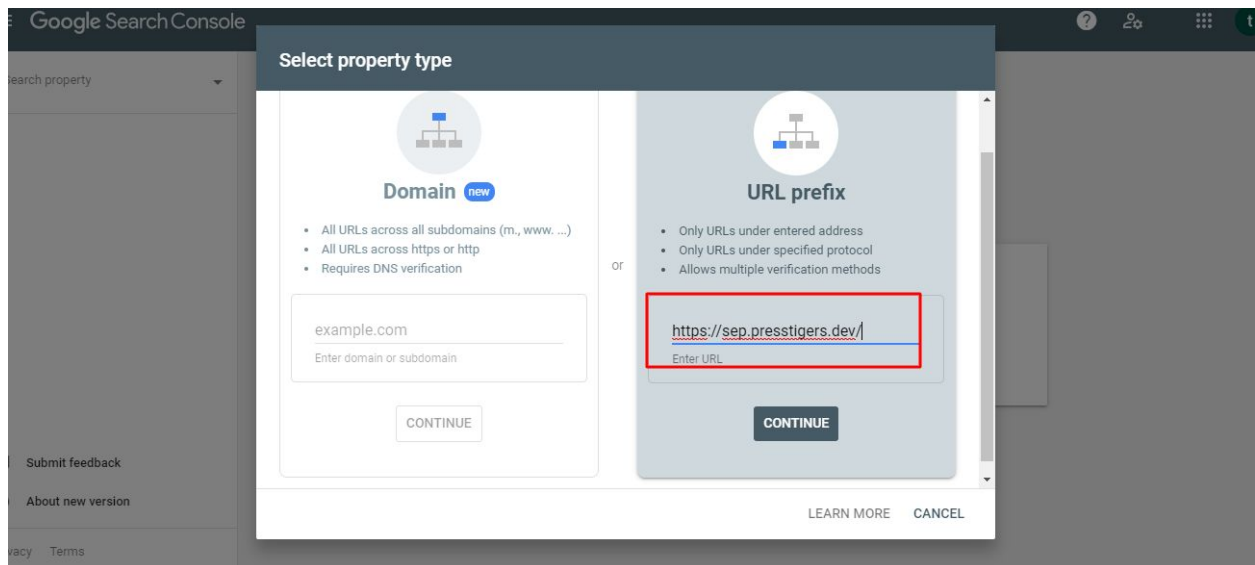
Google Search Console

earch property

Select property type

Domain new

- All URLs across all subdomains (m., www. ...)
- All URLs across https or http
- Requires DNS verification

example.com

Enter domain or subdomain

CONTINUE

or

URL prefix

- Only URLs under entered address
- Only URLs under specified protocol
- Allows multiple verification methods

https://sep.presstigers.dev/

Enter URL

CONTINUE

LEARN MORE CANCEL

Submit feedback

About new version

vacy Terms